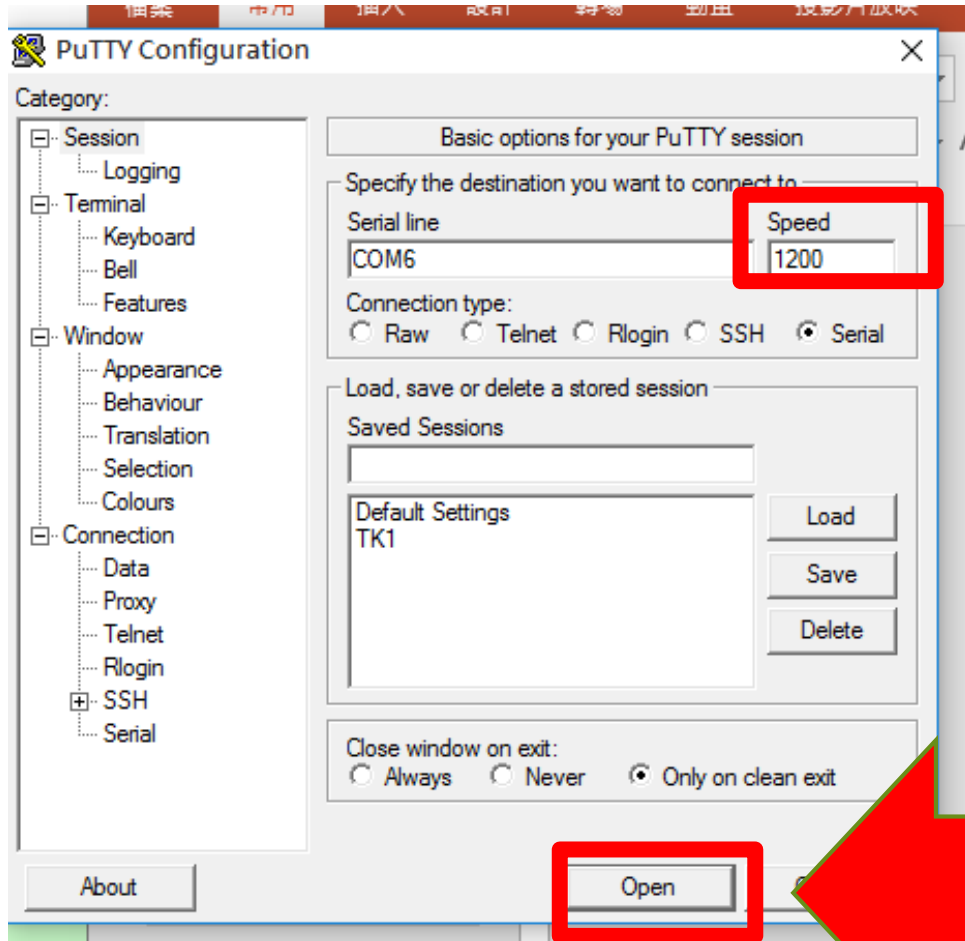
PuTTY Configuration

Category:

Session
Logging
Terminal
Keyboard
Bell
Features
Window
Appearance
Behaviour
Translation
Selection
Colours
Connection
Data
Proxy
Telnet
Rlogin
SSH
Serial

Basic options for your PuTTY session

Specify the destination you want to connect to

Serial line
COM6

Speed
1200

Connection type:
Raw Telnet Rlogin SSH Serial

Load, save or delete a stored session

Saved Sessions

Default Settings
TK1

Load
Save
Delete

Close window on exit:
Always Never Only on clean exit

About
Open